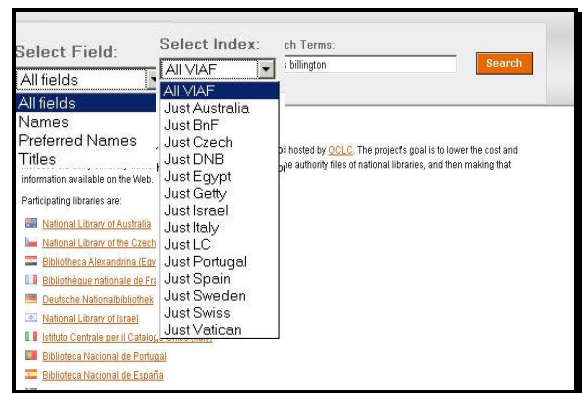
Select Field:

All fields

All fields
Names
Preferred Names
Titles

Select Index:

All VIAF

All VIAF
Just Australia
Just BnF
Just Czech
Just DNB
Just Egypt
Just Getty
Just Israel
Just Italy
Just LC
Just Portugal
Just Spain
Just Sweden
Just Swiss
Just Vatican

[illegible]ch Terms:

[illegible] billington

Search

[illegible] hosted by OCLC. The project's goal is to lower the cost and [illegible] the authority files of national libraries, and then making that information available on the Web.

Participating libraries are:

National Library of Australia
National Library of the Czech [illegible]
Bibliotheca Alexandrina (Eg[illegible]
Bibliothèque nationale de Fr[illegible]
Deutsche Nationalbibliothek
National Library of Israel
Istituto Centrale per il Catalog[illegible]
Biblioteca Nacional de Portugal
Biblioteca Nacional de España